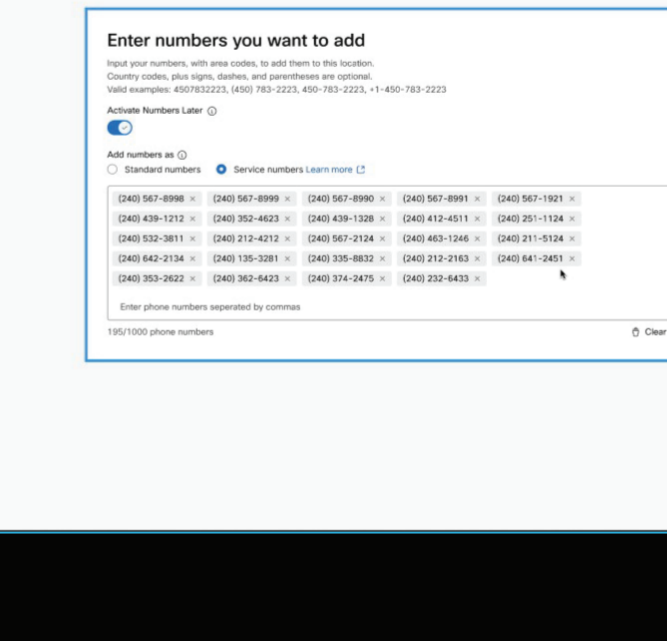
Enter numbers you want to add

Input your numbers, with area codes, to add them to this location.
Country codes, plus signs, dashes, and parentheses are optional.
Valid examples: 4507832223, (450) 783-2223, 450-783-2223, +1-450-783-2223

Activate Numbers Later ⓘ

Add numbers as ⓘ
Standard numbers
Service numbers Learn more

(240) 567-8998 × (240) 567-8999 × (240) 567-8990 × (240) 567-8991 × (240) 567-1921 ×
(240) 439-1212 × (240) 352-4623 × (240) 439-1328 × (240) 412-4511 × (240) 251-1124 ×
(240) 532-3811 × (240) 212-4212 × (240) 567-2124 × (240) 463-1246 × (240) 211-5124 ×
(240) 642-2134 × (240) 135-3281 × (240) 335-8832 × (240) 212-2163 × (240) 641-2451 ×
(240) 353-2622 × (240) 362-6423 × (240) 374-2475 × (240) 232-6433 ×

Enter phone numbers seperated by commas

195/1000 phone numbers

Clear